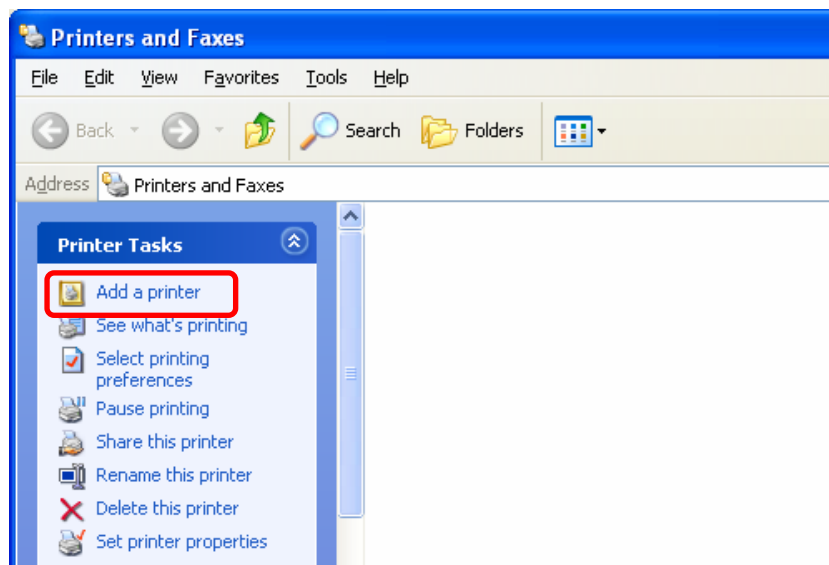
Printers and Faxes

File Edit View Favorites Tools Help

Back Search Folders

Address Printers and Faxes

Printer Tasks

Add a printer
See what's printing
Select printing preferences
Pause printing
Share this printer
Rename this printer
Delete this printer
Set printer properties